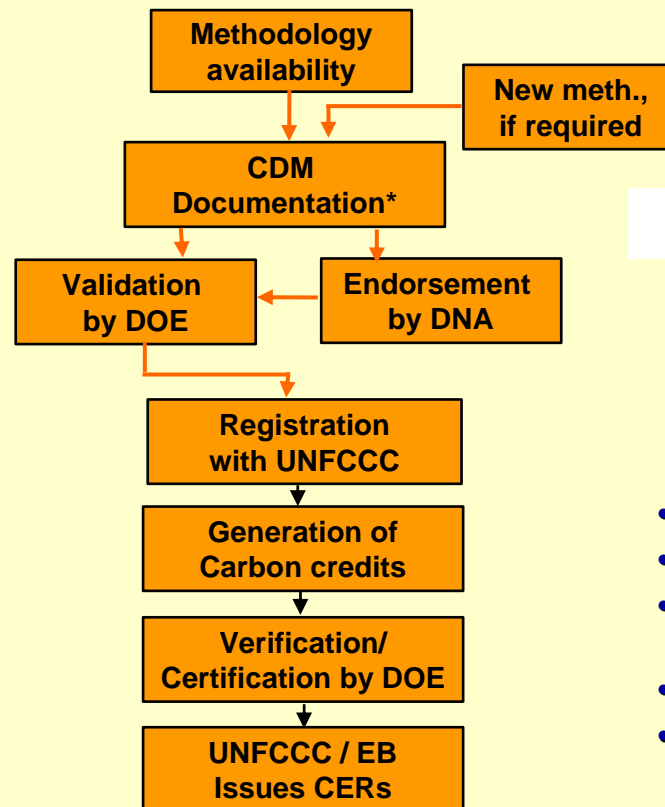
Methodology availability

New meth., if required

CDM Documentation*

Validation by DOE

Endorsement by DNA

Registration with UNFCCC

Generation of Carbon credits

Verification/ Certification by DOE

UNFCCC / EB Issues CERs